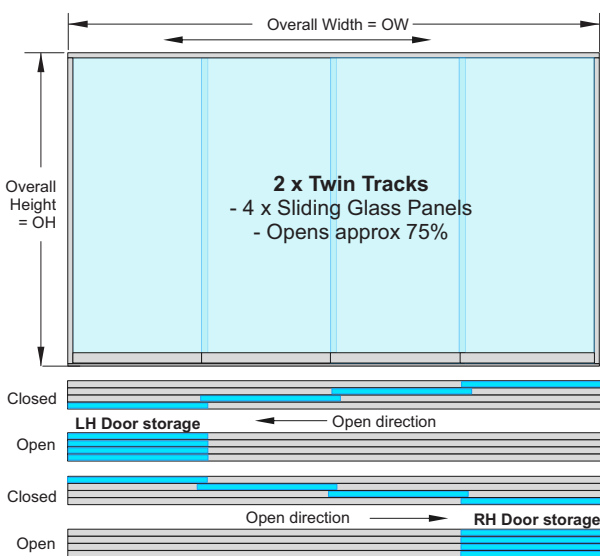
Overall Width = OW

Overall Height = OH

**2 x Twin Tracks**
- 4 x Sliding Glass Panels
- Opens approx 75%

Closed

LH Door storage

Open direction

Open

Closed

Open direction

RH Door storage

Open